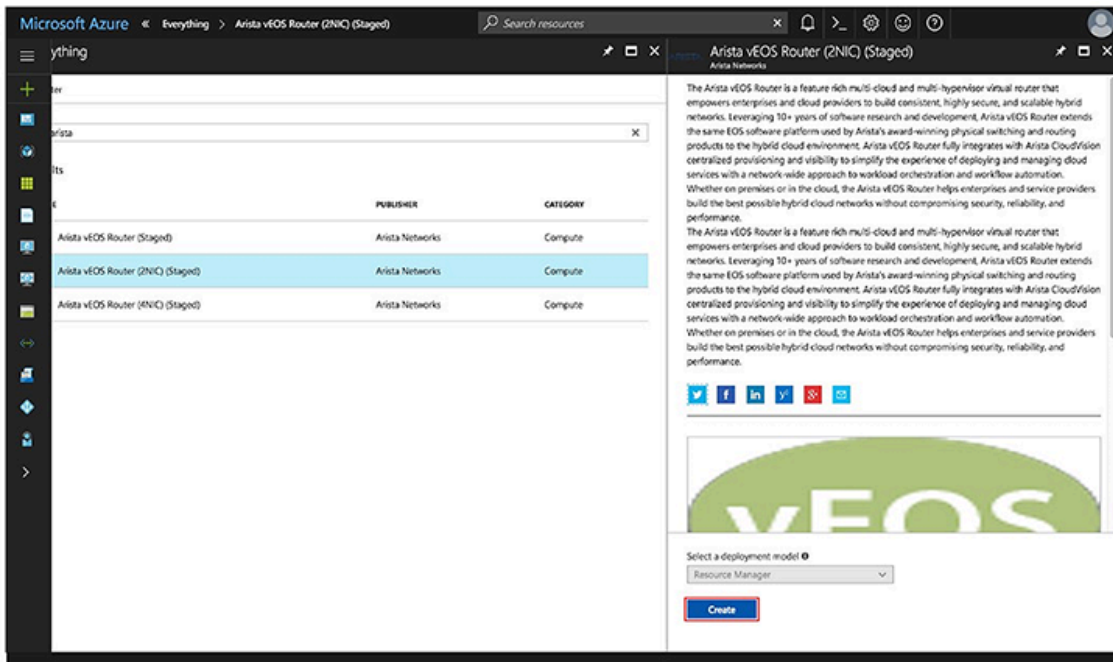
Microsoft Azure « Everything > Arista vEOS Router (2NIC) (Staged)

Search resources

ything

ter

rista

lts

| | PUBLISHER | CATEGORY |
|---|---|---|
| Arista vEOS Router (Staged) | Arista Networks | Compute |
| Arista vEOS Router (2NIC) (Staged) | Arista Networks | Compute |
| Arista vEOS Router (4NIC) (Staged) | Arista Networks | Compute |

Arista vEOS Router (2NIC) (Staged)
Arista Networks

The Arista vEOS Router is a feature rich multi-cloud and multi-hypervisor virtual router that empowers enterprises and cloud providers to build consistent, highly secure, and scalable hybrid networks. Leveraging 10+ years of software research and development, Arista vEOS Router extends the same EOS software platform used by Arista's award-winning physical switching and routing products to the hybrid cloud environment. Arista vEOS Router fully integrates with Arista CloudVision centralized provisioning and visibility to simplify the experience of deploying and managing cloud services with a network-wide approach to workload orchestration and workflow automation. Whether on premises or in the cloud, the Arista vEOS Router helps enterprises and service providers build the best possible hybrid cloud networks without compromising security, reliability, and performance.
The Arista vEOS Router is a feature rich multi-cloud and multi-hypervisor virtual router that empowers enterprises and cloud providers to build consistent, highly secure, and scalable hybrid networks. Leveraging 10+ years of software research and development, Arista vEOS Router extends the same EOS software platform used by Arista's award-winning physical switching and routing products to the hybrid cloud environment. Arista vEOS Router fully integrates with Arista CloudVision centralized provisioning and visibility to simplify the experience of deploying and managing cloud services with a network-wide approach to workload orchestration and workflow automation. Whether on premises or in the cloud, the Arista vEOS Router helps enterprises and service providers build the best possible hybrid cloud networks without compromising security, reliability, and performance.

vEOS

Select a deployment model
Resource Manager
Create